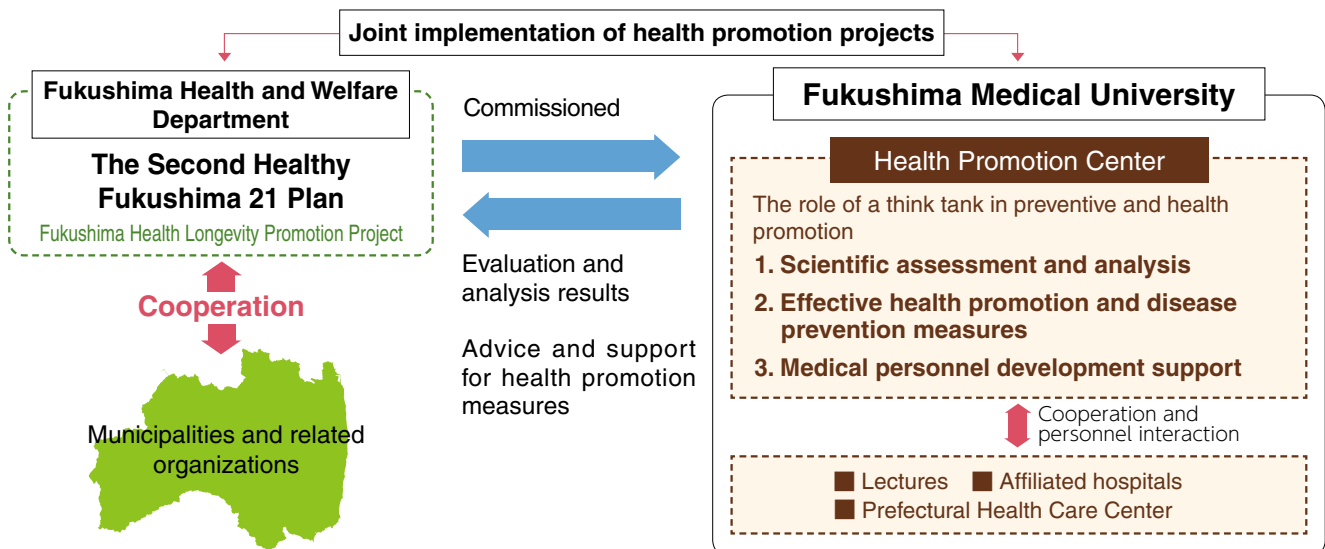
Joint implementation of health promotion projects

Fukushima Health and Welfare Department

The Second Healthy Fukushima 21 Plan

Fukushima Health Longevity Promotion Project

Cooperation

Municipalities and related organizations

Commissioned

Evaluation and analysis results

Advice and support for health promotion measures

Fukushima Medical University

Health Promotion Center

The role of a think tank in preventive and health promotion

1. Scientific assessment and analysis

2. Effective health promotion and disease prevention measures

3. Medical personnel development support

Cooperation and personnel interaction

Lectures Affiliated hospitals

Prefectural Health Care Center